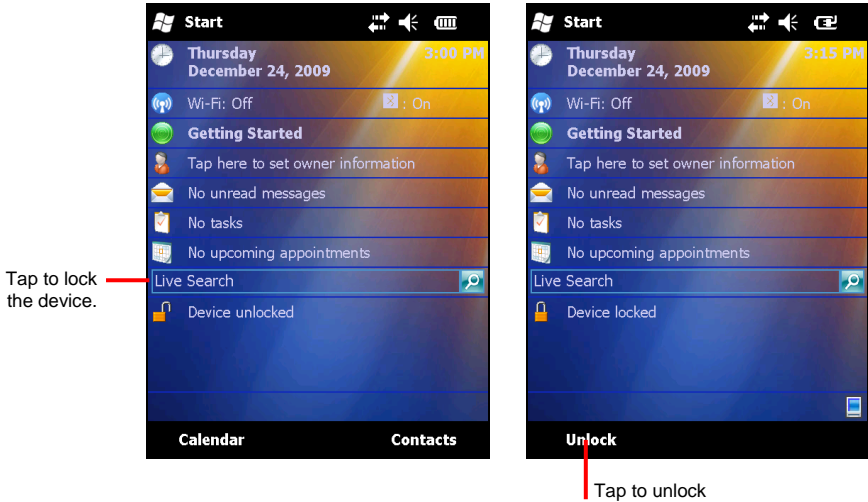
Start

Thursday
December 24, 2009
3:00 PM

Wi-Fi: Off
: On

Getting Started

Tap here to set owner information

No unread messages

No tasks

No upcoming appointments

Tap to lock the device.

Live Search

Device unlocked

Calendar
Contacts

Start

Thursday
December 24, 2009
3:15 PM

Wi-Fi: Off
: On

Getting Started

Tap here to set owner information

No unread messages

No tasks

No upcoming appointments

Live Search

Device locked

Unlock

Tap to unlock